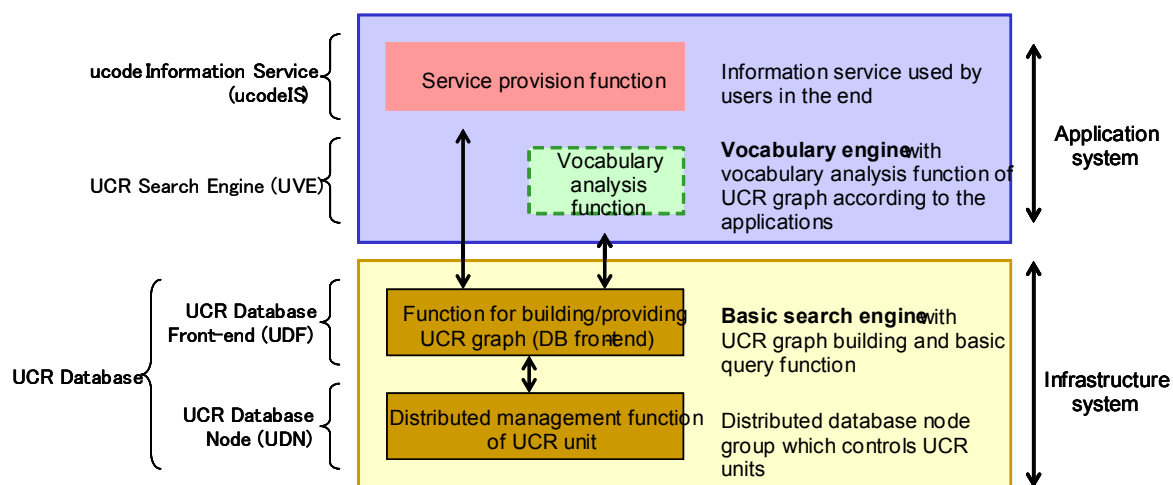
ucode Information Service (ucodeIS)

Service provision function

Information service used by users in the end

Application system

UCR Search Engine (UVE)

Vocabulary analysis function

**Vocabulary engine** with vocabulary analysis function of UCR graph according to the applications

UCR Database

UCR Database Front-end (UDF)

Function for building/providing UCR graph (DB front-end)

**Basic search engine** with UCR graph building and basic query function

Infrastructure system

UCR Database Node (UDN)

Distributed management function of UCR unit

Distributed database node group which controls UCR units